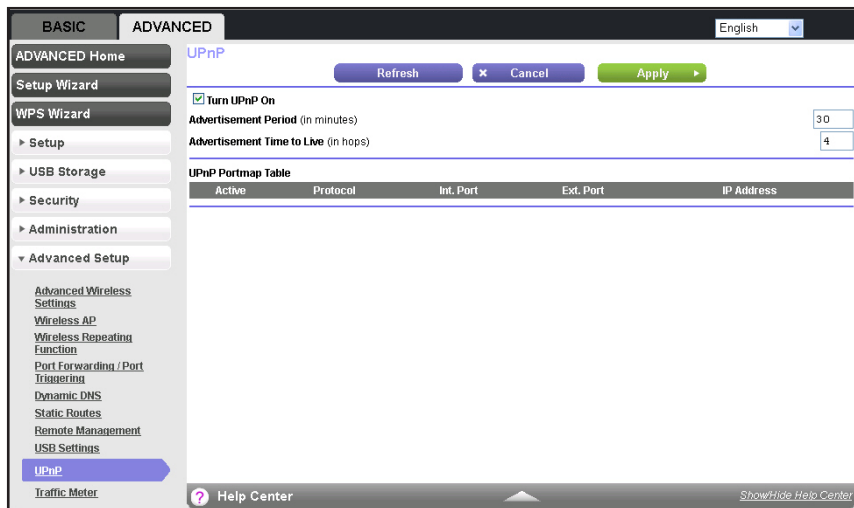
BASIC ADVANCED

English

ADVANCED Home

Setup Wizard

WPS Wizard

▸ Setup

▸ USB Storage

▸ Security

▸ Administration

▾ Advanced Setup

Advanced Wireless Settings

Wireless AP

Wireless Repeating Function

Port Forwarding / Port Triggering

Dynamic DNS

Static Routes

Remote Management

USB Settings

UPnP

Traffic Meter

UPnP

Refresh

Cancel

Apply

Turn UPnP On

Advertisement Period (in minutes) 30

Advertisement Time to Live (in hops) 4

UPnP Portmap Table

| Active | Protocol | Int. Port | Ext. Port | IP Address |
|---|---|---|---|---|

Help Center

Show/Hide Help Center